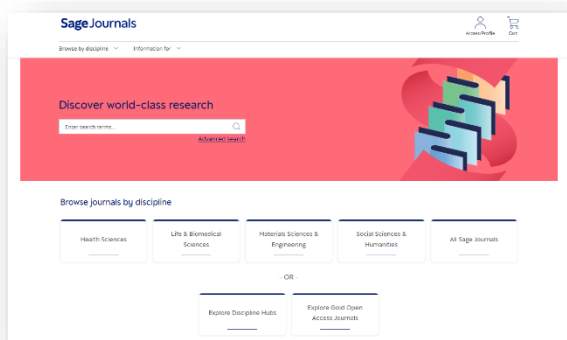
Sage Journals

Access/Profile Cart

Browse by discipline Information for

Discover world-class research

Enter search terms...

Advanced search

Browse journals by discipline

Health Sciences

Life & Biomedical Sciences

Materials Sciences & Engineering

Social Sciences & Humanities

All Sage Journals

- OR -

Explore Discipline Hubs

Explore Gold Open Access Journals